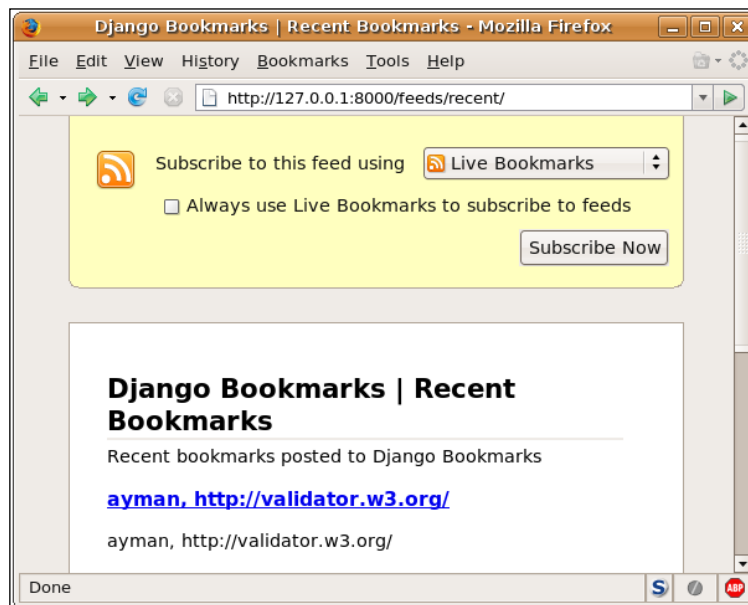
Django Bookmarks | Recent Bookmarks - Mozilla Firefox

File Edit View History Bookmarks Tools Help

http://127.0.0.1:8000/feeds/recent/

Subscribe to this feed using Live Bookmarks

Always use Live Bookmarks to subscribe to feeds

Subscribe Now

Django Bookmarks | Recent Bookmarks

Recent bookmarks posted to Django Bookmarks

ayman, http://validator.w3.org/

ayman, http://validator.w3.org/

Done

S

ABP